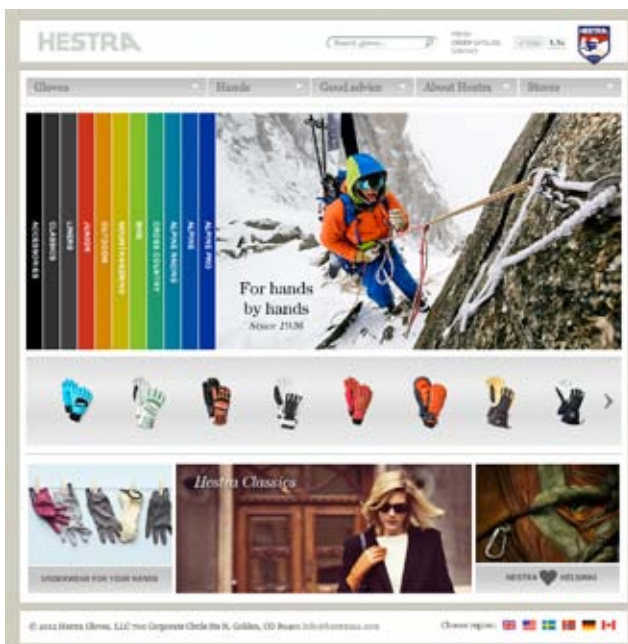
HESTRA

Search gloves

Gloves | Hands | Good advice | About Hestra | Stores

ACCESSORIES
CLASSICS
LINERS
JUNIOR
OUTDOOR
MOUNTAINEERING
BIKE
CROSS COUNTRY
ALPINE RACING
ALPINE
ALPINE PRO

For hands by hands
Since 1936

UNDERWEAR FOR YOUR HANDS

Hestra Classics

HESTRA HELSINKI

© 2012 Hestra Gloves, LLC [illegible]

Choose region: